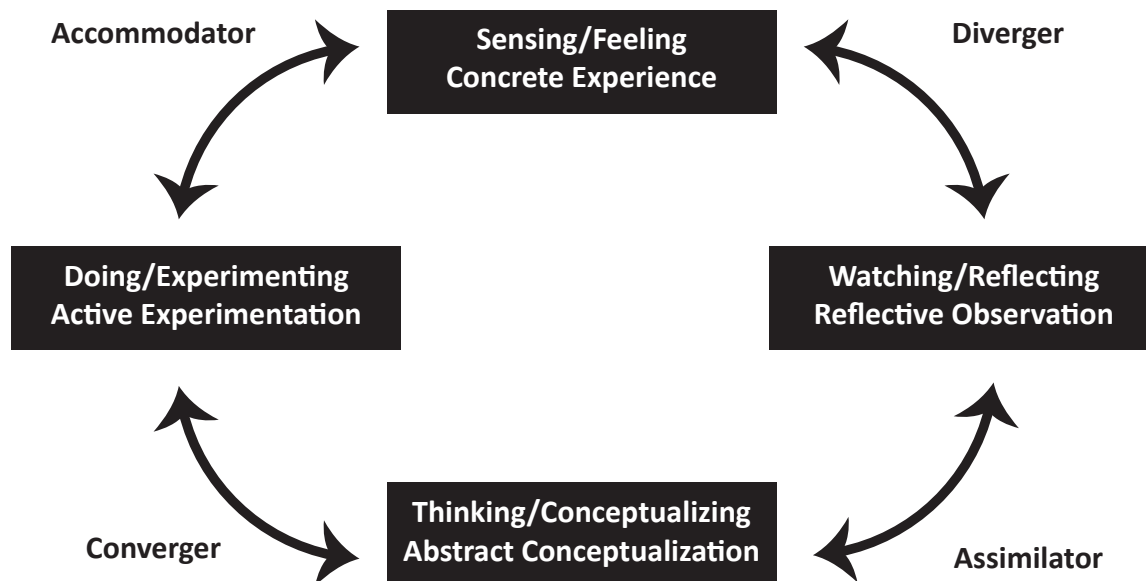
Accommodator

Sensing/Feeling
Concrete Experience

Diverger

Doing/Experimenting
Active Experimentation

Watching/Reflecting
Reflective Observation

Converger

Thinking/Conceptualizing
Abstract Conceptualization

Assimilator